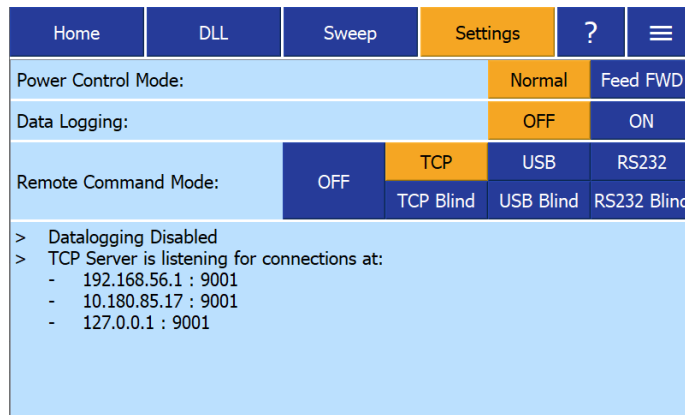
Home | DLL | Sweep | Settings | ? | ☰

Power Control Mode: | Normal | Feed FWD

Data Logging: | OFF | ON

Remote Command Mode: | OFF | TCP | USB | RS232
TCP Blind | USB Blind | RS232 Blin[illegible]

> Datalogging Disabled
> TCP Server is listening for connections at:
- 192.168.56.1 : 9001
- 10.180.85.17 : 9001
- 127.0.0.1 : 9001